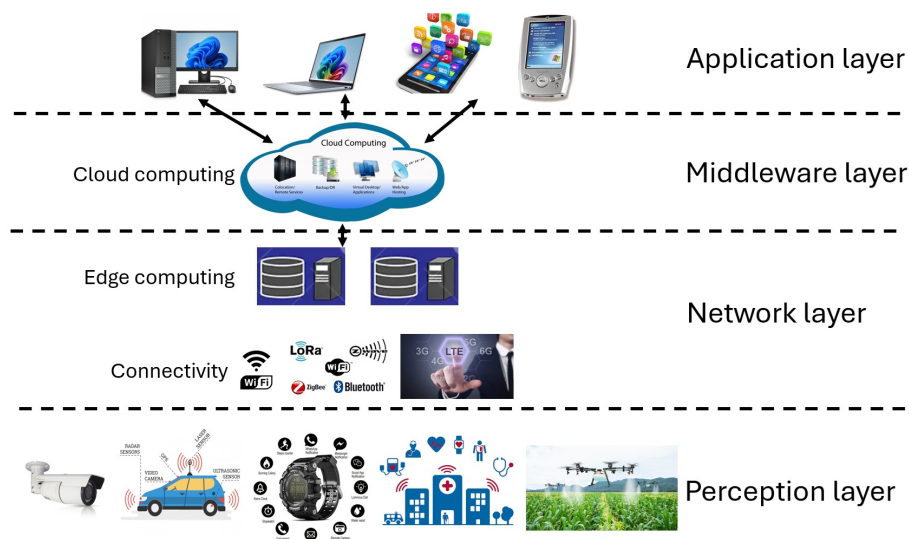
Application layer

Cloud computing

Cloud Computing

Colocation/ Remote Services

Backup/DR

Virtual Desktop/ Applications

Web/App Hosting

Middleware layer

Edge computing

Network layer

Connectivity

WiFi

LoRa

WiFi

ZigBee

Bluetooth

3G

LTE

5G

4G

6G

RADAR SENSORS

VIDEO CAMERA

GPS

LASER SENSOR

ULTRASONIC SENSOR

Perception layer